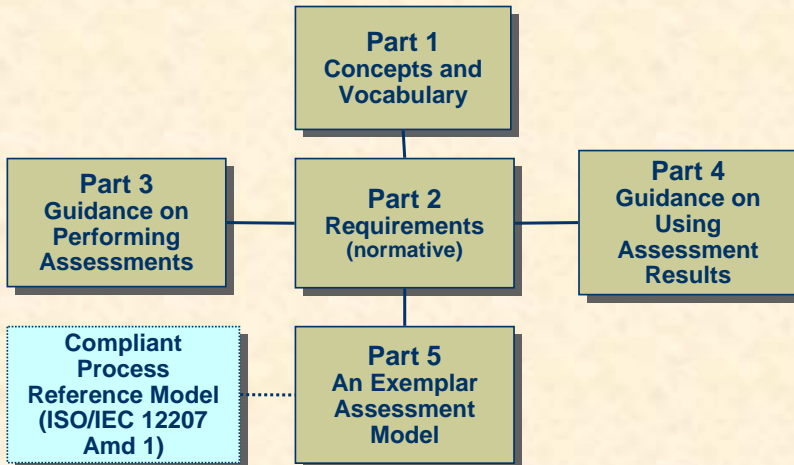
Part 1
Concepts and Vocabulary

Part 3
Guidance on Performing Assessments

Part 2
Requirements
(normative)

Part 4
Guidance on Using Assessment Results

Compliant Process Reference Model (ISO/IEC 12207 Amd 1)

Part 5
An Exemplar Assessment Model